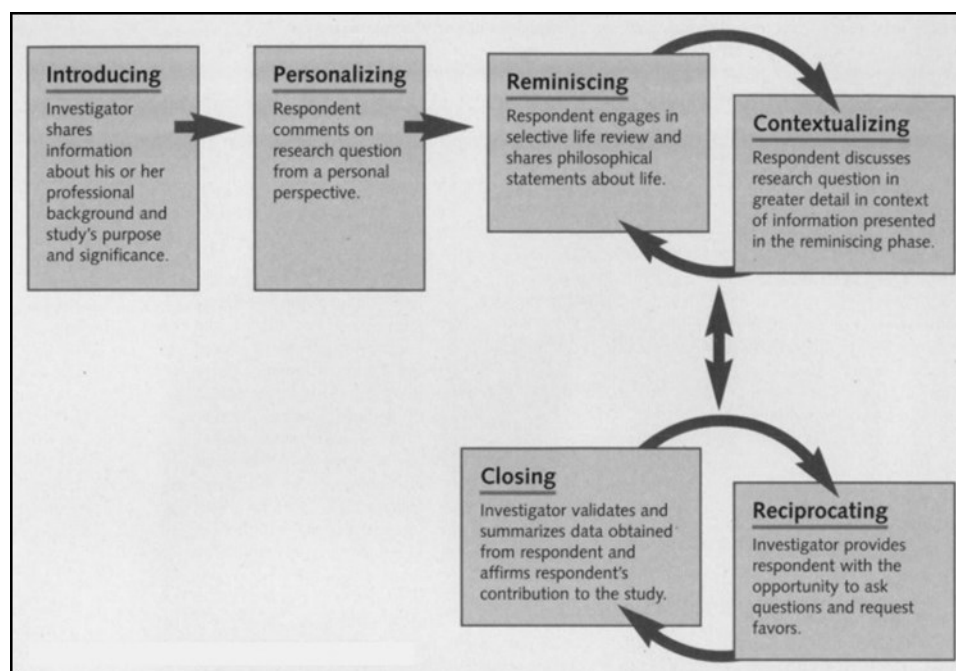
Introducing
Investigator shares information about his or her professional background and study's purpose and significance.

Personalizing
Respondent comments on research question from a personal perspective.

Reminiscing
Respondent engages in selective life review and shares philosophical statements about life.

Contextualizing
Respondent discusses research question in greater detail in context of information presented in the reminiscing phase.

Closing
Investigator validates and summarizes data obtained from respondent and affirms respondent's contribution to the study.

Reciprocating
Investigator provides respondent with the opportunity to ask questions and request favors.